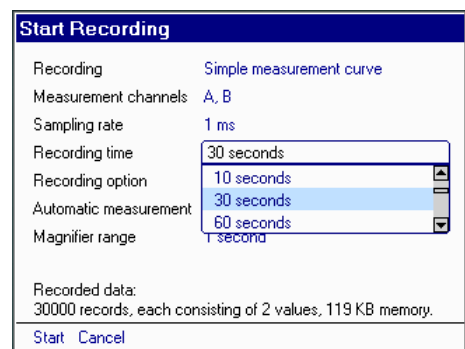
Start Recording

| Recording | Simple measurement curve |
|---|---|
| Measurement channels | A, B |
| Sampling rate | 1 ms |
| Recording time | 30 seconds |
| Recording option | 10 seconds |
| Automatic measurement | 30 seconds |
| | 60 seconds |
| Magnifier range | 1 second |

Recorded data:
30000 records, each consisting of 2 values, 119 KB memory.

Start Cancel